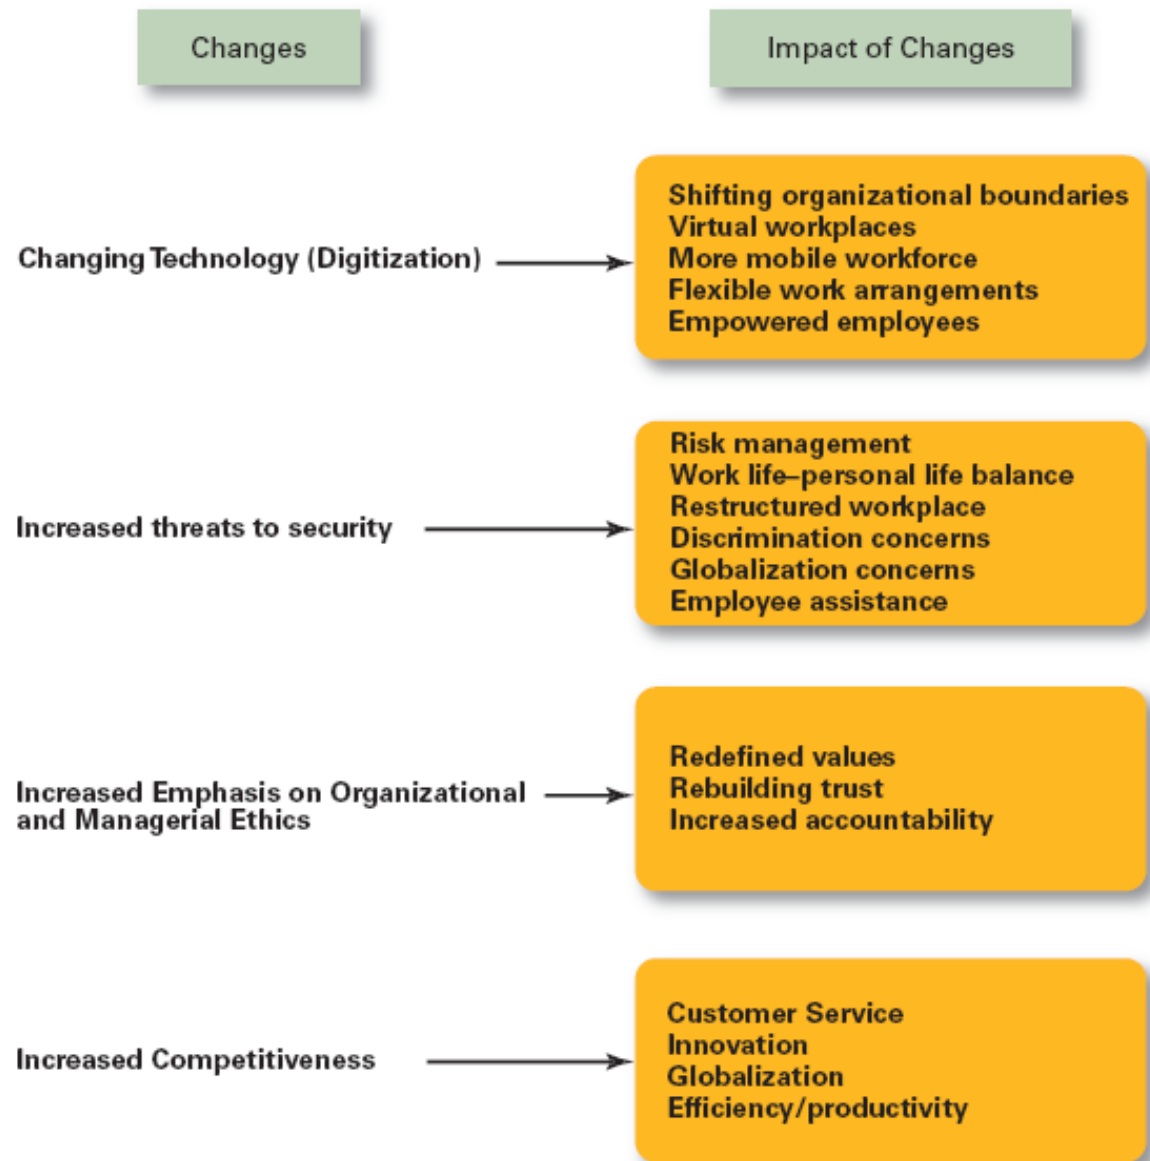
Changes

Impact of Changes

Changing Technology (Digitization)

Shifting organizational boundaries
Virtual workplaces
More mobile workforce
Flexible work arrangements
Empowered employees

Increased threats to security

Risk management
Work life–personal life balance
Restructured workplace
Discrimination concerns
Globalization concerns
Employee assistance

Increased Emphasis on Organizational and Managerial Ethics

Redefined values
Rebuilding trust
Increased accountability

Increased Competitiveness

Customer Service
Innovation
Globalization
Efficiency/productivity